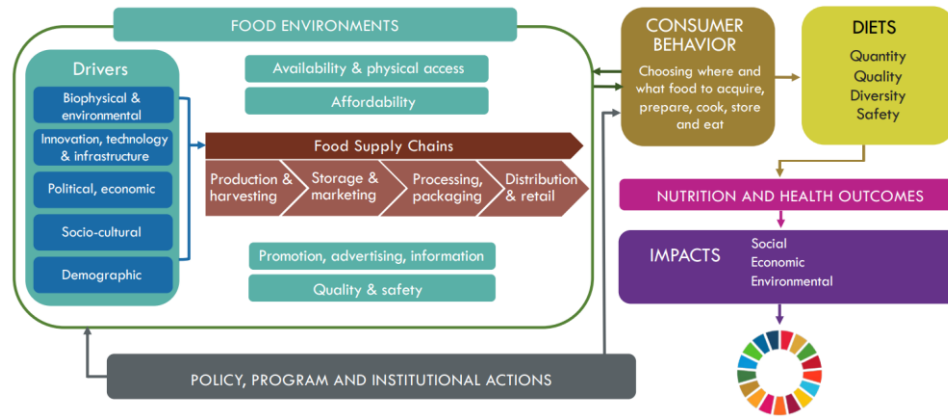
FOOD ENVIRONMENTS

Drivers

Biophysical & environmental

Innovation, technology & infrastructure

Political, economic

Socio-cultural

Demographic

Availability & physical access

Affordability

Food Supply Chains

Production & harvesting

Storage & marketing

Processing, packaging

Distribution & retail

Promotion, advertising, information

Quality & safety

CONSUMER BEHAVIOR

Choosing where and what food to acquire, prepare, cook, store and eat

DIETS

Quantity
Quality
Diversity
Safety

NUTRITION AND HEALTH OUTCOMES

IMPACTS

Social
Economic
Environmental

POLICY, PROGRAM AND INSTITUTIONAL ACTIONS